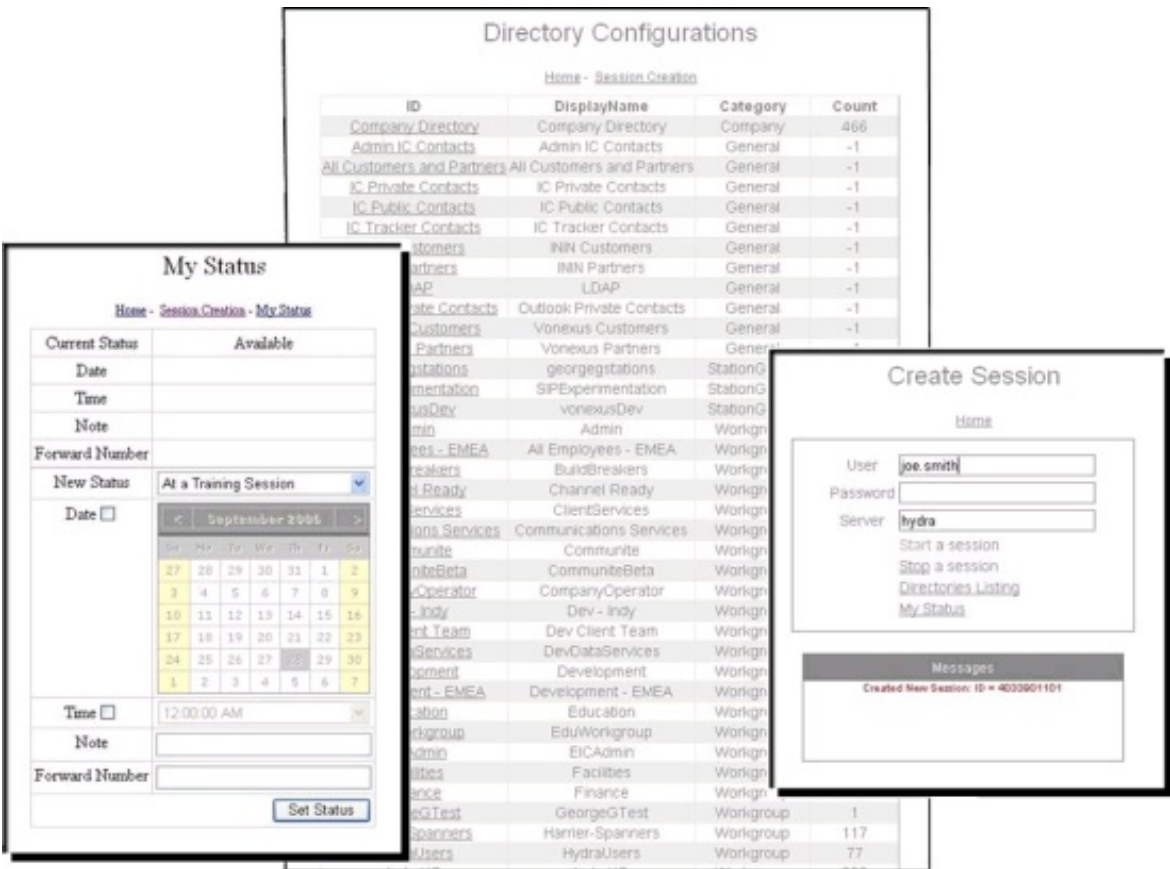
Directory Configurations

Home - Session Creation

| ID | DisplayName | Category | Count |
|---|---|---|---|
| Company Directory | Company Directory | Company | 466 |
| Admin IC Contacts | Admin IC Contacts | General | -1 |
| All Customers and Partners | All Customers and Partners | General | -1 |
| IC Private Contacts | IC Private Contacts | General | -1 |
| IC Public Contacts | IC Public Contacts | General | -1 |
| IC Tracker Contacts | IC Tracker Contacts | General | -1 |
| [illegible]stomers | ININ Customers | General | -1 |
| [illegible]artners | ININ Partners | General | -1 |
| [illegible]AP | LDAP | General | -1 |
| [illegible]ate Contacts | Outlook Private Contacts | General | -1 |
| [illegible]Customers | Vonexus Customers | General | -1 |
| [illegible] Partners | Vonexus Partners | Genera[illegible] | |
| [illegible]gstations | georgegstations | StationG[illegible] | |
| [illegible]mentation | SIPExperimentation | StationG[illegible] | |
| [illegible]usDev | vonexusDev | StationG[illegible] | |
| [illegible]min | Admin | Workgr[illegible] | |
| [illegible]ees - EMEA | All Employees - EMEA | Workgr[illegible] | |
| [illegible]reakers | BuildBreakers | Workgr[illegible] | |
| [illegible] Ready | Channel Ready | Workgr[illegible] | |
| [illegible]ervices | ClientServices | Workgr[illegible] | |
| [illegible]ons Services | Communications Services | Workgr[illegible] | |
| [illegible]munite | Communite | Workgr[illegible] | |
| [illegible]uniteBeta | CommuniteBeta | Workgr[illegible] | |
| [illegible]Operator | CompanyOperator | Workgr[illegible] | |
| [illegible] Indy | Dev - Indy | Workgr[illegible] | |
| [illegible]nt Team | Dev Client Team | Workgr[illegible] | |
| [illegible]Services | DevDataServices | Workgr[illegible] | |
| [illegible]opment | Development | Workgr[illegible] | |
| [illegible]ent - EMEA | Development - EMEA | Workgr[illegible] | |
| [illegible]cation | Education | Workgr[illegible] | |
| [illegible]kgroup | EduWorkgroup | Workgr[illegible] | |
| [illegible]Admin | EICAdmin | Workgr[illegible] | |
| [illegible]ities | Facilities | Workgr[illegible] | |
| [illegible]ance | Finance | Workgr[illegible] | |
| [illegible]eGTest | GeorgeGTest | Workgroup | 1 |
| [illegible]Spanners | Harrier-Spanners | Workgroup | 117 |
| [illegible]Users | HydraUsers | Workgroup | 77 |

My Status

Home - Session Creation - My Status

| Current Status | Available |
|---|---|
| Date | |
| Time | |
| Note | |
| Forward Number | |
| New Status | At a Training Session |
| Date ☐ | < September 2006 > |
| Time ☐ | 12:00:00 AM |
| Note | |
| Forward Number | |

| Su | Mo | Tu | We | Th | Fr | Sa |
|---|---|---|---|---|---|---|
| 27 | 28 | 29 | 30 | 31 | 1 | 2 |
| 3 | 4 | 5 | 6 | 7 | 8 | 9 |
| 10 | 11 | 12 | 13 | 14 | 15 | 16 |
| 17 | 18 | 19 | 20 | 21 | 22 | 23 |
| 24 | 25 | 26 | 27 | 28 | 29 | 30 |
| 1 | 2 | 3 | 4 | 5 | 6 | 7 |

Set Status

Create Session

Home

User joe.smith
Password
Server hydra
Start a session
Stop a session
Directories Listing
My Status

Messages
Created New Session: ID = 4033901101